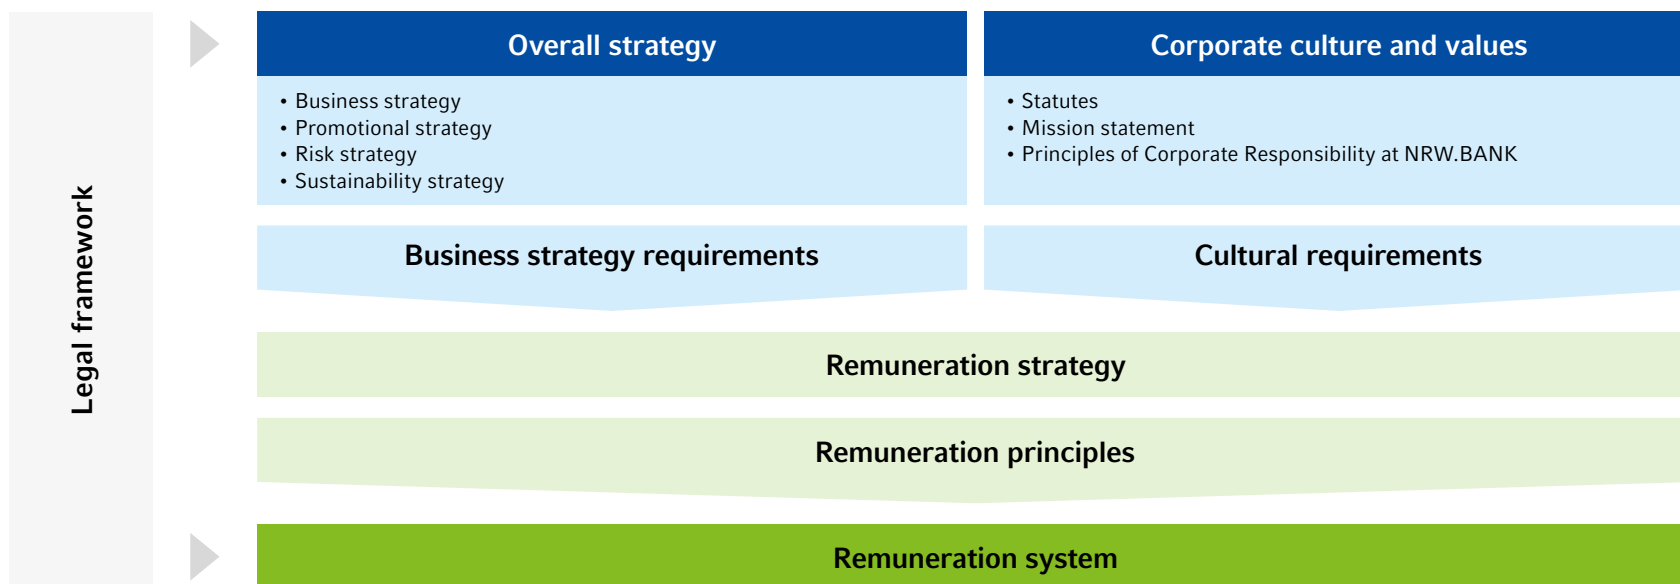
Legal framework

Overall strategy

• Business strategy
• Promotional strategy
• Risk strategy
• Sustainability strategy

Corporate culture and values

• Statutes
• Mission statement
• Principles of Corporate Responsibility at NRW.BANK

Business strategy requirements

Cultural requirements

Remuneration strategy

Remuneration principles

Remuneration system